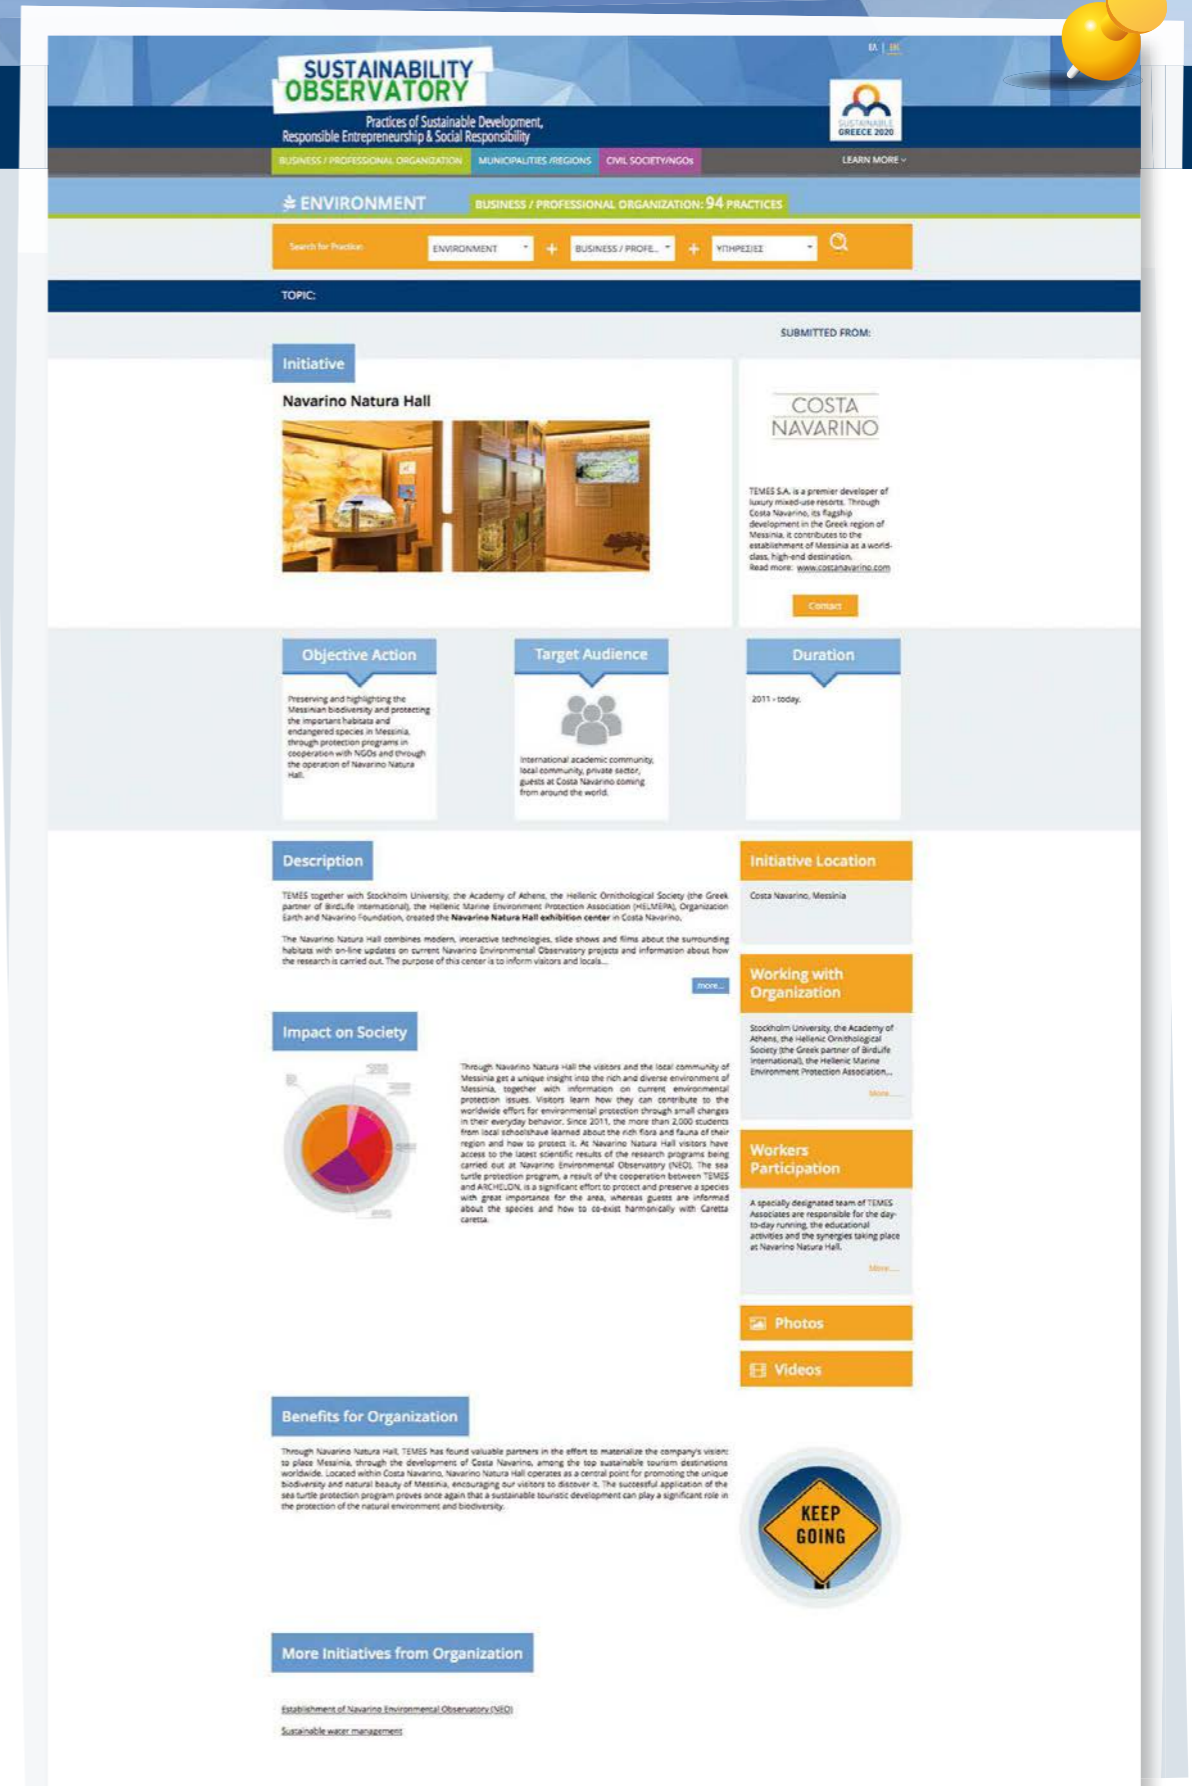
EL | EN

SUSTAINABILITY OBSERVATORY

Practices of Sustainable Development, Responsible Entrepreneurship & Social Responsibility

SUSTAINABLE GREECE 2020

BUSINESS / PROFESSIONAL ORGANIZATION | MUNICIPALITIES /REGIONS | CIVIL SOCIETY/NGOs | LEARN MORE

ENVIRONMENT | BUSINESS / PROFESSIONAL ORGANIZATION: 94 PRACTICES

Search for Practice | ENVIRONMENT | + | BUSINESS / PROFE... | + | ΥΠΗΡΕΣΙΕΣ

TOPIC:

SUBMITTED FROM:

Initiative

Navarino Natura Hall

COSTA NAVARINO

TEMES S.A. is a premier developer of luxury mixed-use resorts. Through Costa Navarino, its flagship development in the Greek region of Messinia, it contributes to the establishment of Messinia as a world-class, high-end destination.
Read more: www.costanavarino.com

Contact

Objective Action

Preserving and highlighting the Messinian biodiversity and protecting the important habitats and endangered species in Messinia, through protection programs in cooperation with NGOs and through the operation of Navarino Natura Hall.

Target Audience

International academic community, local community, private sector, guests at Costa Navarino coming from around the world.

Duration

2011 - today.

Description

TEMES together with Stockholm University, the Academy of Athens, the Hellenic Ornithological Society (the Greek partner of BirdLife International), the Hellenic Marine Environment Protection Association (HELMEPA), Organization Earth and Navarino Foundation, created the Navarino Natura Hall exhibition center in Costa Navarino.

The Navarino Natura Hall combines modern, interactive technologies, slide shows and films about the surrounding habitats with on-line updates on current Navarino Environmental Observatory projects and information about how the research is carried out. The purpose of this center is to inform visitors and locals...

more...

Initiative Location

Costa Navarino, Messinia

Working with Organization

Stockholm University, the Academy of Athens, the Hellenic Ornithological Society (the Greek partner of BirdLife International), the Hellenic Marine Environment Protection Association...

More...

Impact on Society

Through Navarino Natura Hall the visitors and the local community of Messinia get a unique insight into the rich and diverse environment of Messinia, together with information on current environmental protection issues. Visitors learn how they can contribute to the worldwide effort for environmental protection through small changes in their everyday behavior. Since 2011, the more than 2,000 students from local schoolshave learned about the rich flora and fauna of their region and how to protect it. At Navarino Natura Hall visitors have access to the latest scientific results of the research programs being carried out at Navarino Environmental Observatory (NEO). The sea turtle protection program, a result of the cooperation between TEMES and ARCHELON, is a significant effort to protect and preserve a species with great importance for the area, whereas guests are informed about the species and how to co-exist harmonically with Caretta caretta.

Workers Participation

A specially designated team of TEMES Associates are responsible for the day-to-day running, the educational activities and the synergies taking place at Navarino Natura Hall.

More...

Photos

Videos

Benefits for Organization

Through Navarino Natura Hall, TEMES has found valuable partners in the effort to materialize the company's vision: to place Messinia, through the development of Costa Navarino, among the top sustainable tourism destinations worldwide. Located within Costa Navarino, Navarino Natura Hall operates as a central point for promoting the unique biodiversity and natural beauty of Messinia, encouraging our visitors to discover it. The successful application of the sea turtle protection program proves once again that a sustainable touristic development can play a significant role in the protection of the natural environment and biodiversity.

KEEP GOING

More Initiatives from Organization

Establishment of Navarino Environmental Observatory (NEO)

Sustainable water management